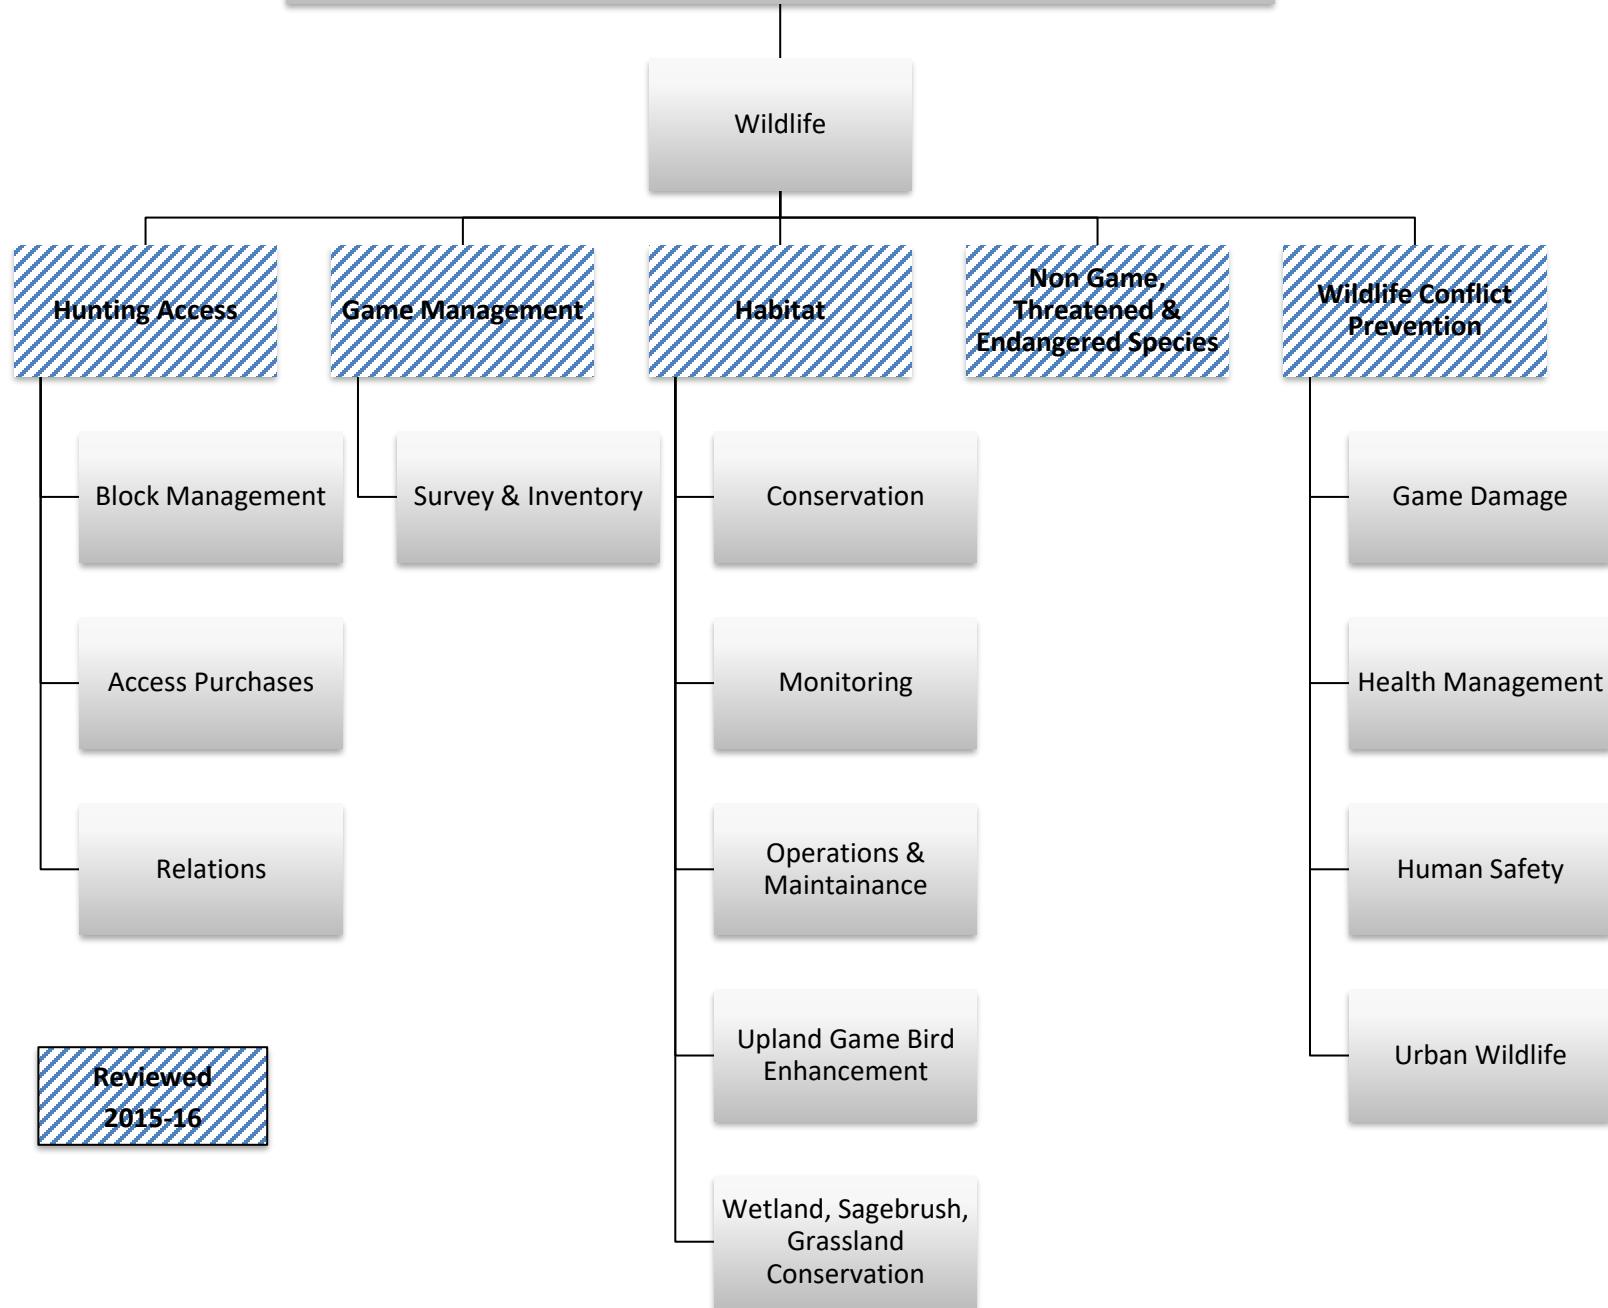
Wildlife

Hunting Access

Block Management

Access Purchases

Relations

Game Management

Survey & Inventory

Habitat

Conservation

Monitoring

Operations & Maintainance

Upland Game Bird Enhancement

Wetland, Sagebrush, Grassland Conservation

Non Game, Threatened & Endangered Species

Wildlife Conflict Prevention

Game Damage

Health Management

Human Safety

Urban Wildlife

Reviewed 2015-16